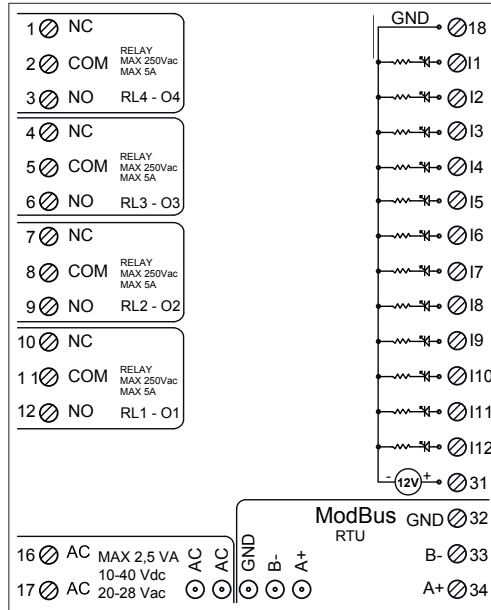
1 NC
2 COM RELAY MAX 250Vac MAX 5A
3 NO RL4 - O4

4 NC
5 COM RELAY MAX 250Vac MAX 5A
6 NO RL3 - O3

7 NC
8 COM RELAY MAX 250Vac MAX 5A
9 NO RL2 - O2

10 NC
11 COM RELAY MAX 250Vac MAX 5A
12 NO RL1 - O1

GND 18
I1
I2
I3
I4
I5
I6
I7
I8
I9
I10
I11
I12
- 12V + 31

16 AC MAX 2,5 VA
10-40 Vdc
17 AC 20-28 Vac
AC AC

GND B- A+
ModBus RTU
GND 32
B- 33
A+ 34